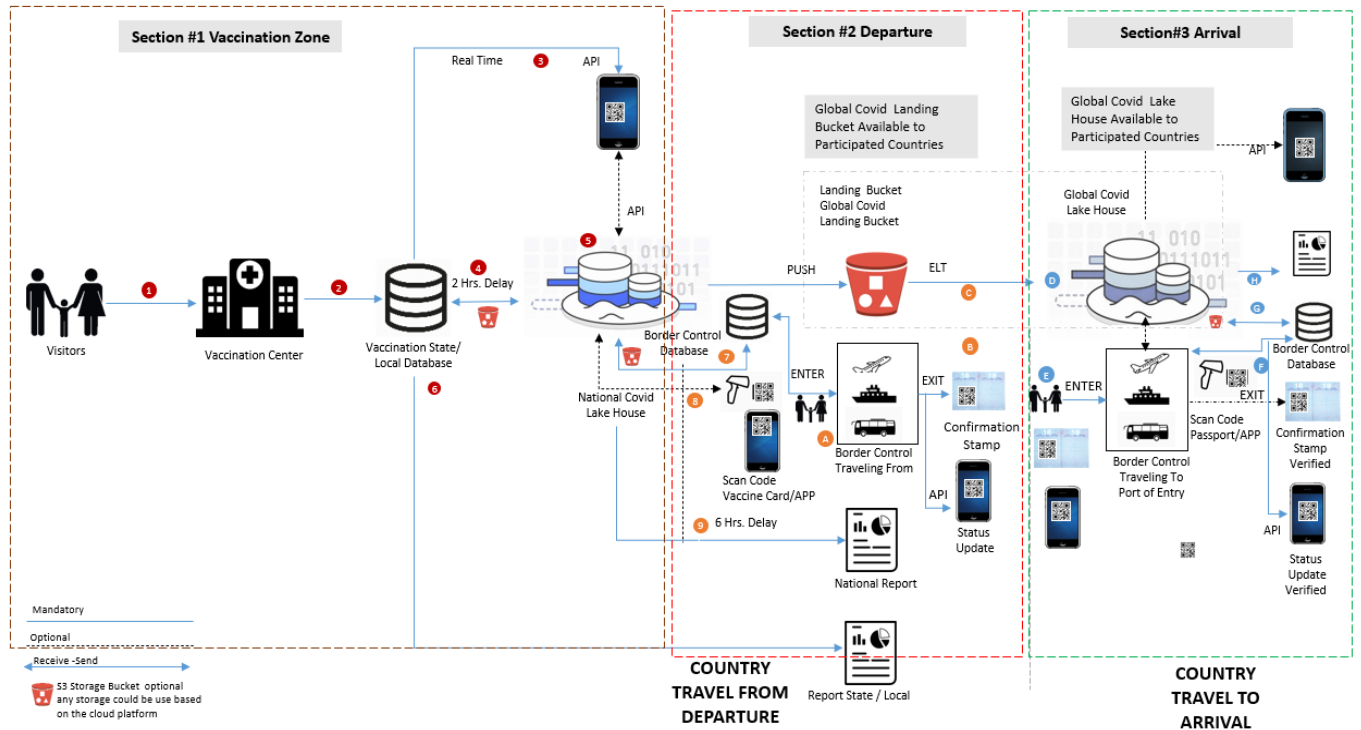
Section #1 Vaccination Zone

Section #2 Departure

Section#3 Arrival

Real Time
3
API

Global Covid Landing Bucket Available to Participated Countries

Global Covid Lake House Available to Participated Countries

API

Landing Bucket
Global Covid
Landing Bucket

Global Covid
Lake House

API

1
2
4
2 Hrs. Delay
5
PUSH
ELT
C
D
H
G

Visitors
Vaccination Center
Vaccination State/ Local Database
6

Border Control Database
7
B

National Covid Lake House
8

ENTER
A
EXIT

Border Control Traveling From

Confirmation Stamp

Scan Code Vaccine Card/APP

API

Status Update

9
6 Hrs. Delay

National Report

E
ENTER
F
Border Control Database
EXIT
Scan Code Passport/APP
Confirmation Stamp Verified
Border Control Traveling To Port of Entry

API
Status Update Verified

Mandatory
Optional
Receive -Send
S3 Storage Bucket optional any storage could be use based on the cloud platform

Report State / Local

COUNTRY TRAVEL FROM DEPARTURE

COUNTRY TRAVEL TO ARRIVAL